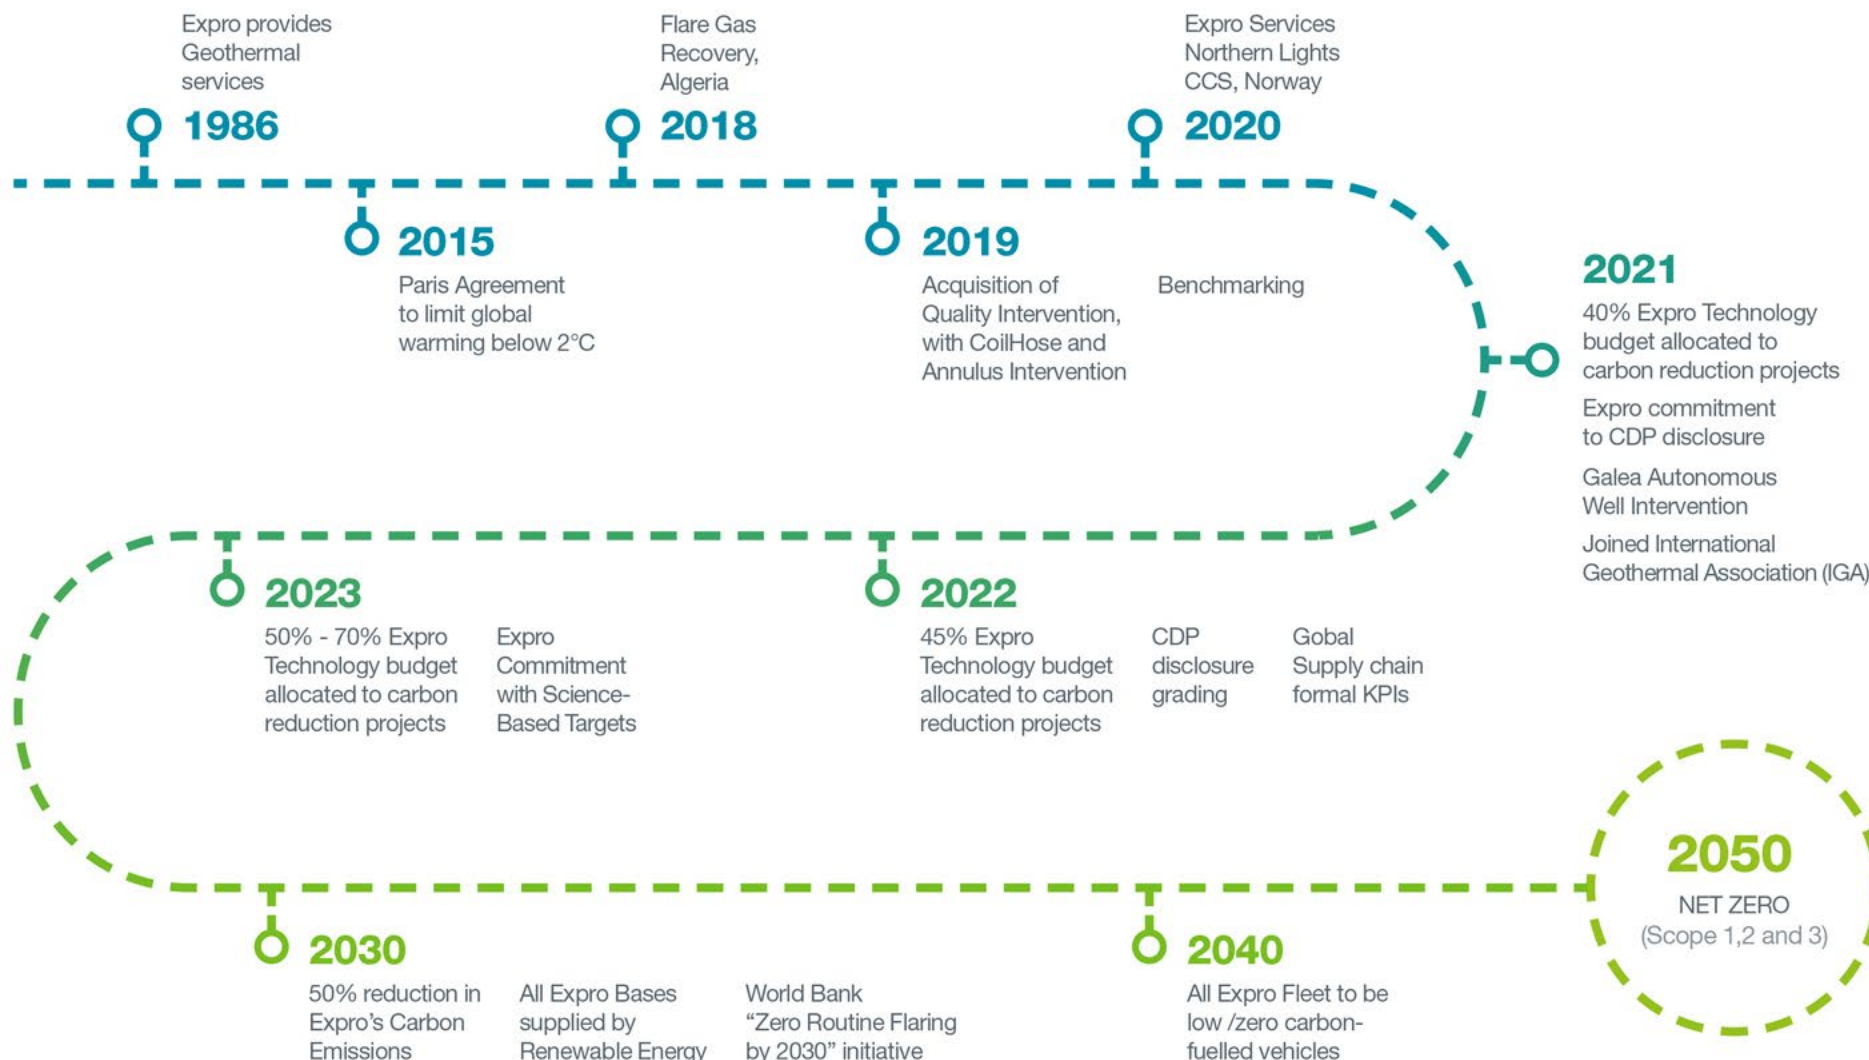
Expro provides Geothermal services

1986

Flare Gas Recovery, Algeria

2018

Expro Services Northern Lights CCS, Norway

2020

2015

Paris Agreement to limit global warming below 2°C

2019

Acquisition of Quality Intervention, with CoilHose and Annulus Intervention

Benchmarking

2021

40% Expro Technology budget allocated to carbon reduction projects

Expro commitment to CDP disclosure

Galea Autonomous Well Intervention

Joined International Geothermal Association (IGA)

2023

50% - 70% Expro Technology budget allocated to carbon reduction projects

Expro Commitment with Science-Based Targets

2022

45% Expro Technology budget allocated to carbon reduction projects

CDP disclosure grading

Gobal Supply chain formal KPIs

2050

NET ZERO
(Scope 1,2 and 3)

2030

50% reduction in Expro's Carbon Emissions

All Expro Bases supplied by Renewable Energy

World Bank "Zero Routine Flaring by 2030" initiative

2040

All Expro Fleet to be low /zero carbon-fuelled vehicles